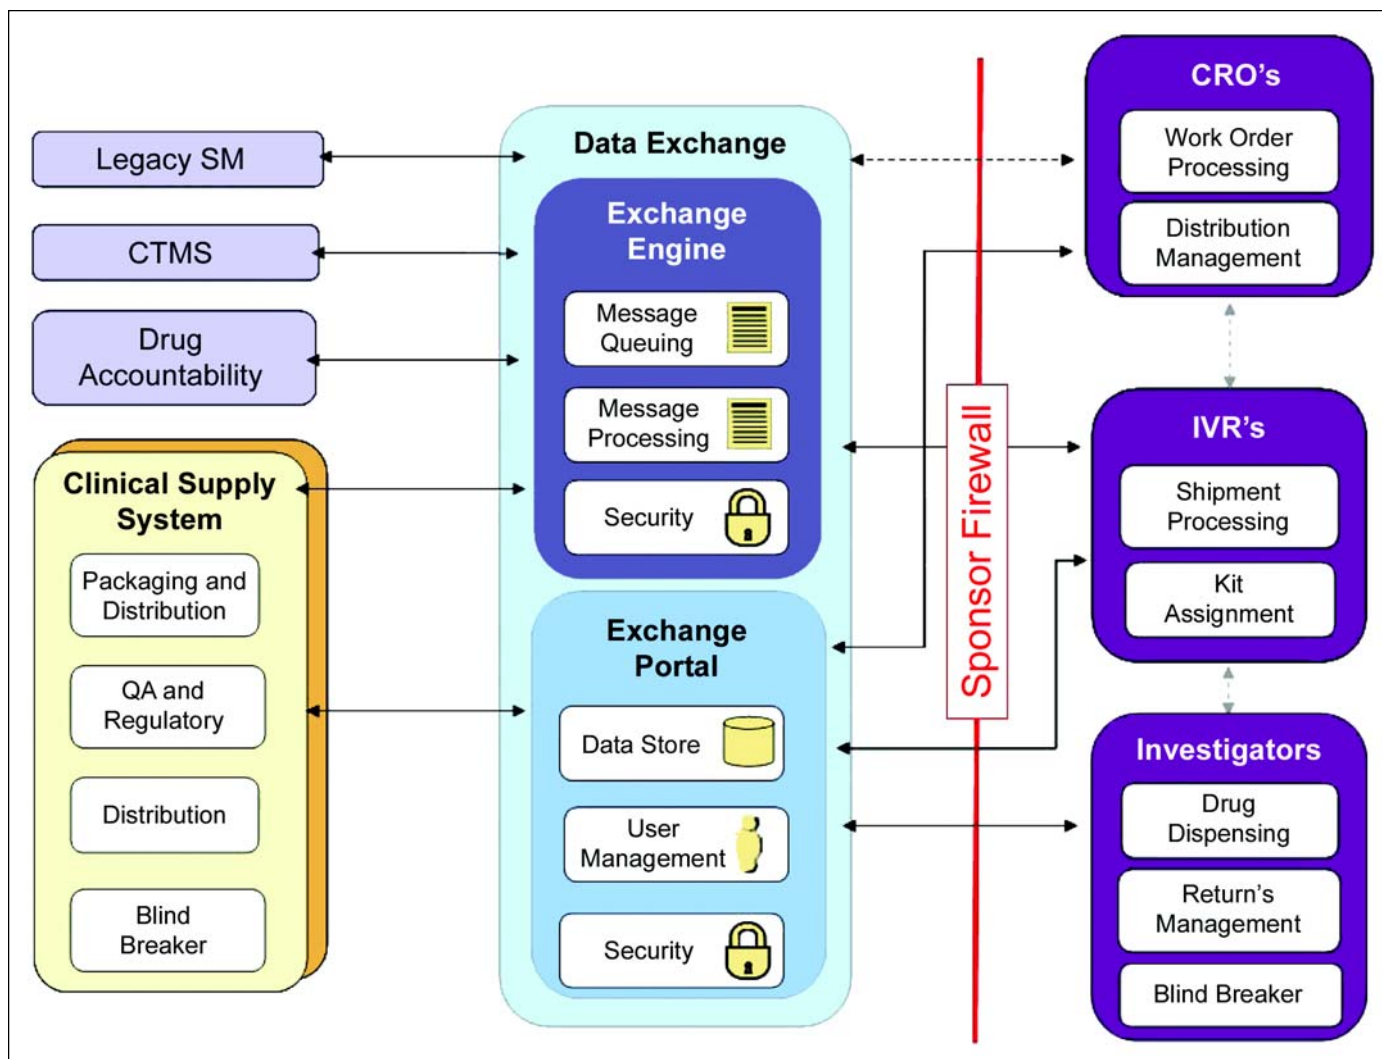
Legacy SM

CTMS

Drug Accountability

Clinical Supply System

Packaging and Distribution

QA and Regulatory

Distribution

Blind Breaker

Data Exchange

Exchange Engine

Message Queuing

Message Processing

Security

Exchange Portal

Data Store

User Management

Security

Sponsor Firewall

CRO's

Work Order Processing

Distribution Management

IVR's

Shipment Processing

Kit Assignment

Investigators

Drug Dispensing

Return's Management

Blind Breaker